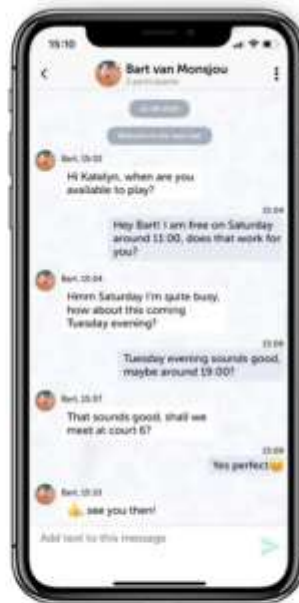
15:10

Bart van Monsjou
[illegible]

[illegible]

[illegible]

Bart, 15:03
Hi Katalyn, when are you available to play?

15:04
Hey Bart! I am free on Saturday around 11:00, does that work for you?

Bart, 15:04
Hmm Saturday I'm quite busy, how about this coming Tuesday evening?

15:06
Tuesday evening sounds good, maybe around 19:00?

Bart, 15:07
That sounds good, shall we meet at court 6?

15:09
Yes perfect

Bart, 15:10
see you then!

Add text to this message